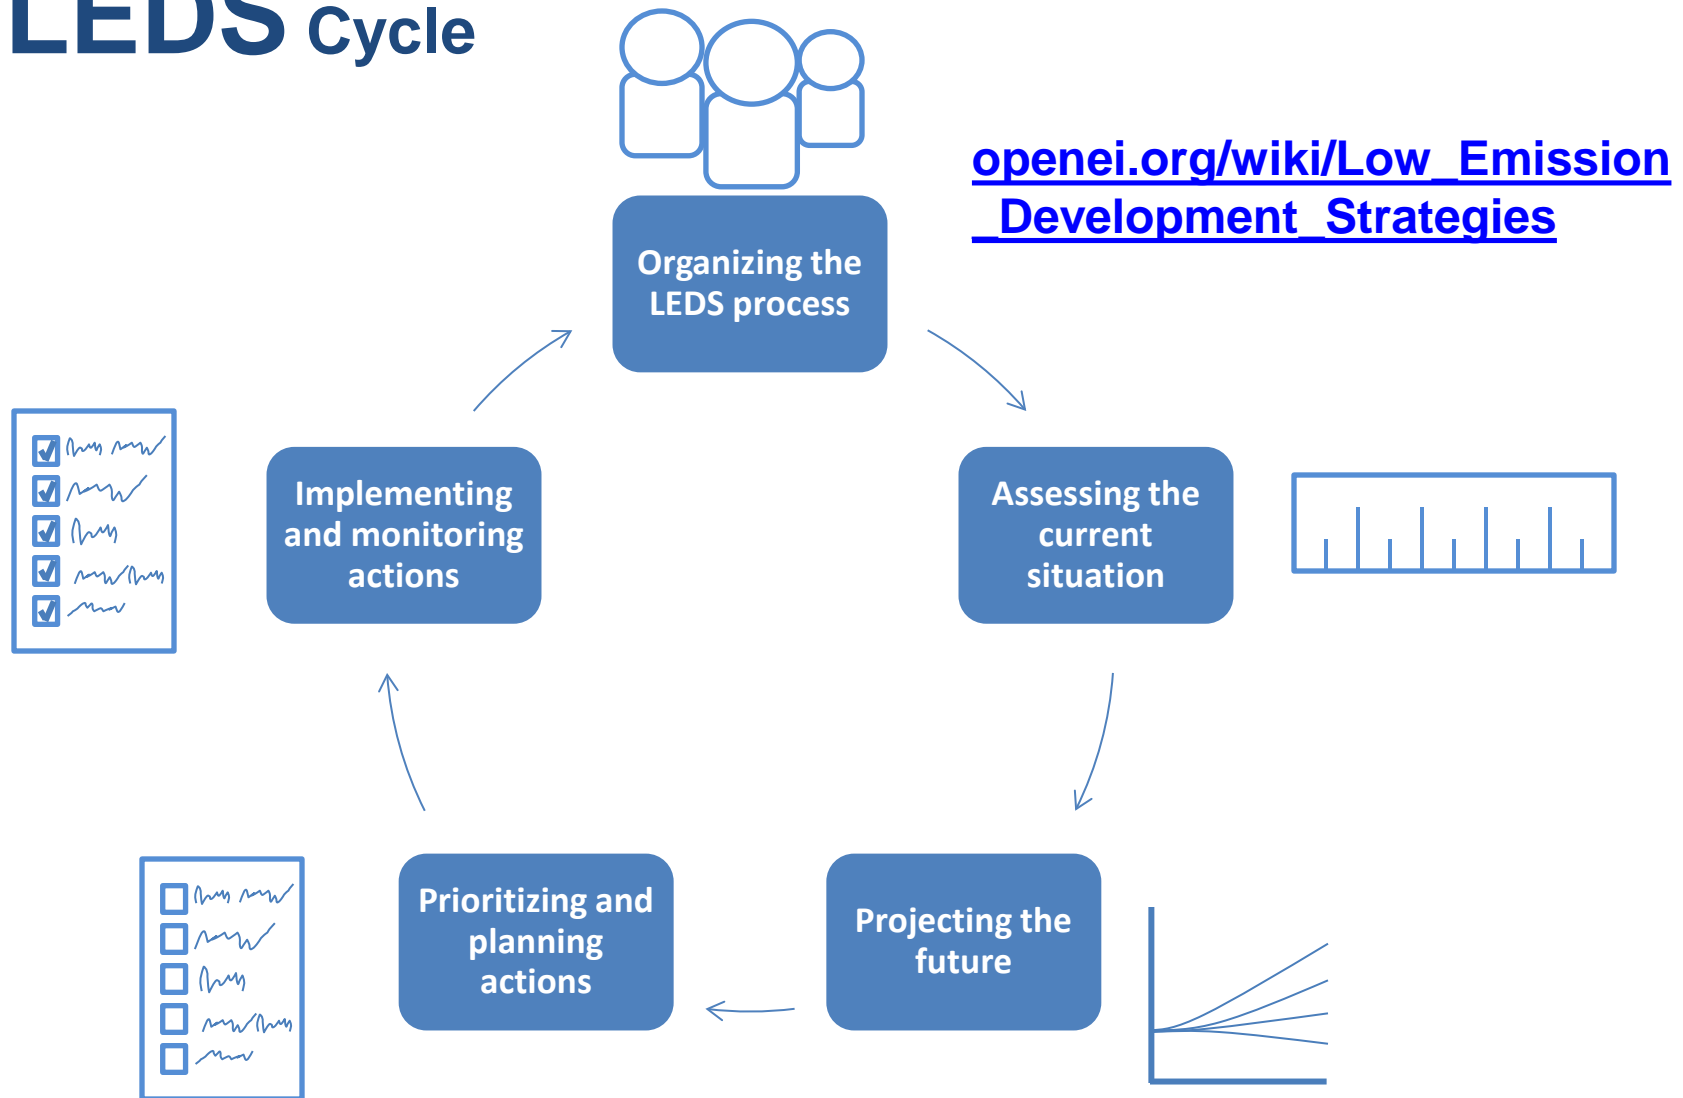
LEDS Cycle

openei.org/wiki/Low_Emission_Development_Strategies

Organizing the LEDS process

Assessing the current situation

Projecting the future

Prioritizing and planning actions

Implementing and monitoring actions